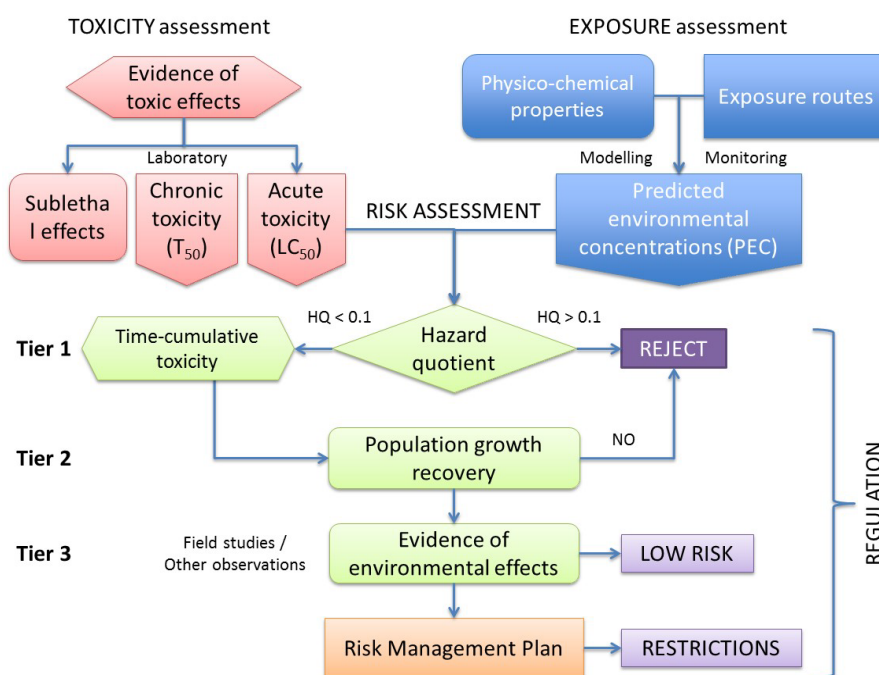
TOXICITY assessment

EXPOSURE assessment

Evidence of toxic effects

Physico-chemical properties

Exposure routes

Laboratory

Modelling

Monitoring

Subletha l effects

Chronic toxicity ($T_{50}$)

Acute toxicity ($LC_{50}$)

RISK ASSESSMENT

Predicted environmental concentrations (PEC)

Tier 1

Time-cumulative toxicity

HQ < 0.1

Hazard quotient

HQ > 0.1

REJECT

Tier 2

Population growth recovery

NO

Tier 3

Field studies / Other observations

Evidence of environmental effects

LOW RISK

Risk Management Plan

RESTRICTIONS

REGULATION